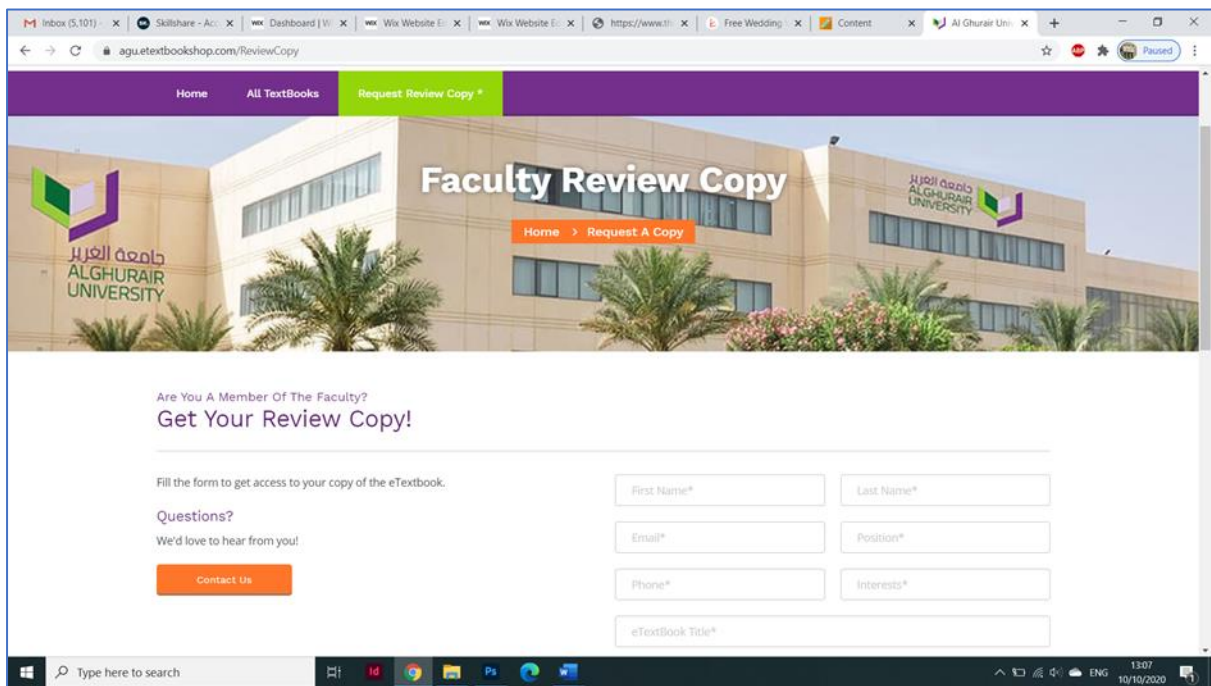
M Inbox (5,101) - × | Skillshare - Acc × | Dashboard | W × | Wix Website E × | Wix Website E × | https://www.th × | Free Wedding × | Content × | Al Ghurair Univ × +

agu.etextbookshop.com/ReviewCopy

Paused

Home All TextBooks Request Review Copy *

جامعة الغرير ALGHURAIR UNIVERSITY

Faculty Review Copy

Home > Request A Copy

جامعة الغرير ALGHURAIR UNIVERSITY

Are You A Member Of The Faculty?

Get Your Review Copy!

Fill the form to get access to your copy of the eTextbook.

Questions?

We'd love to hear from you!

Contact Us

First Name*

Last Name*

Email*

Position*

Phone*

Interests*

eTextBook Title*

Type here to search

ENG 13:07 10/10/2020